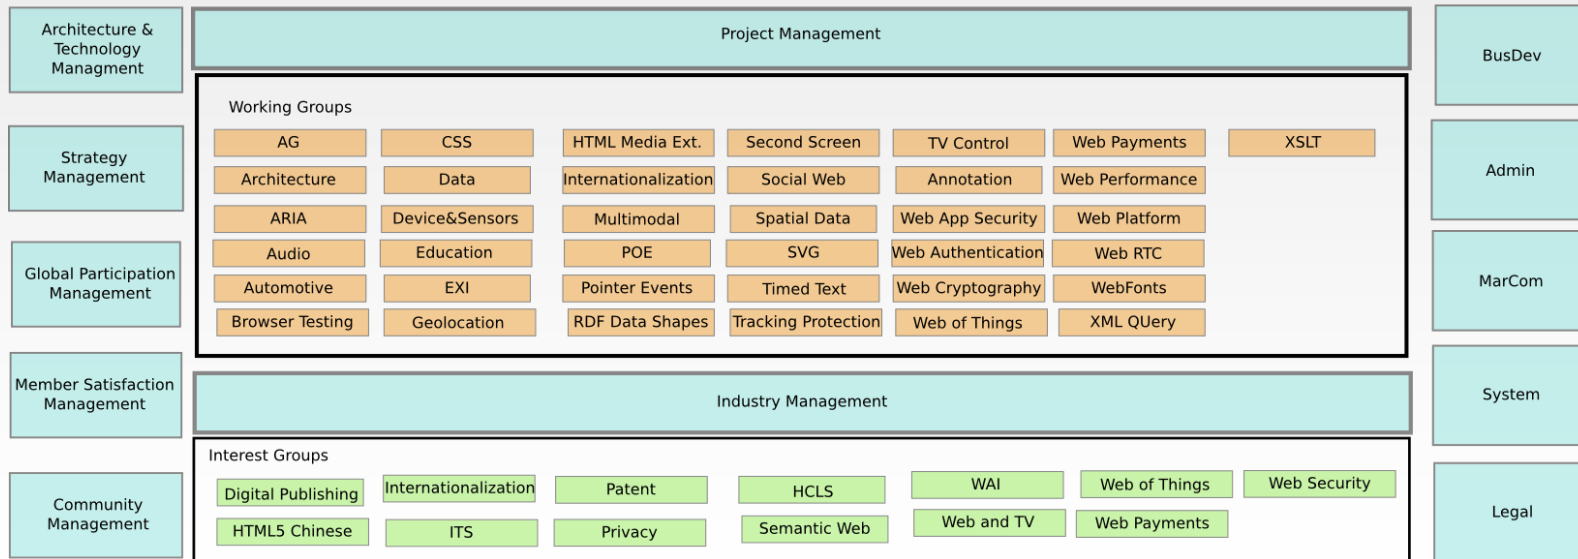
Architecture & Technology Managment

Strategy Management

Global Participation Management

Member Satisfaction Management

Community Management

Project Management

Working Groups

AG
CSS
HTML Media Ext.
Second Screen
TV Control
Web Payments
XSLT
Architecture
Data
Internationalization
Social Web
Annotation
Web Performance
ARIA
Device&Sensors
Multimodal
Spatial Data
Web App Security
Web Platform
Audio
Education
POE
SVG
Web Authentication
Web RTC
Automotive
EXI
Pointer Events
Timed Text
Web Cryptography
WebFonts
Browser Testing
Geolocation
RDF Data Shapes
Tracking Protection
Web of Things
XML QUery

Industry Management

Interest Groups

Digital Publishing
Internationalization
Patent
HCLS
WAI
Web of Things
Web Security
HTML5 Chinese
ITS
Privacy
Semantic Web
Web and TV
Web Payments

BusDev

Admin

MarCom

System

Legal